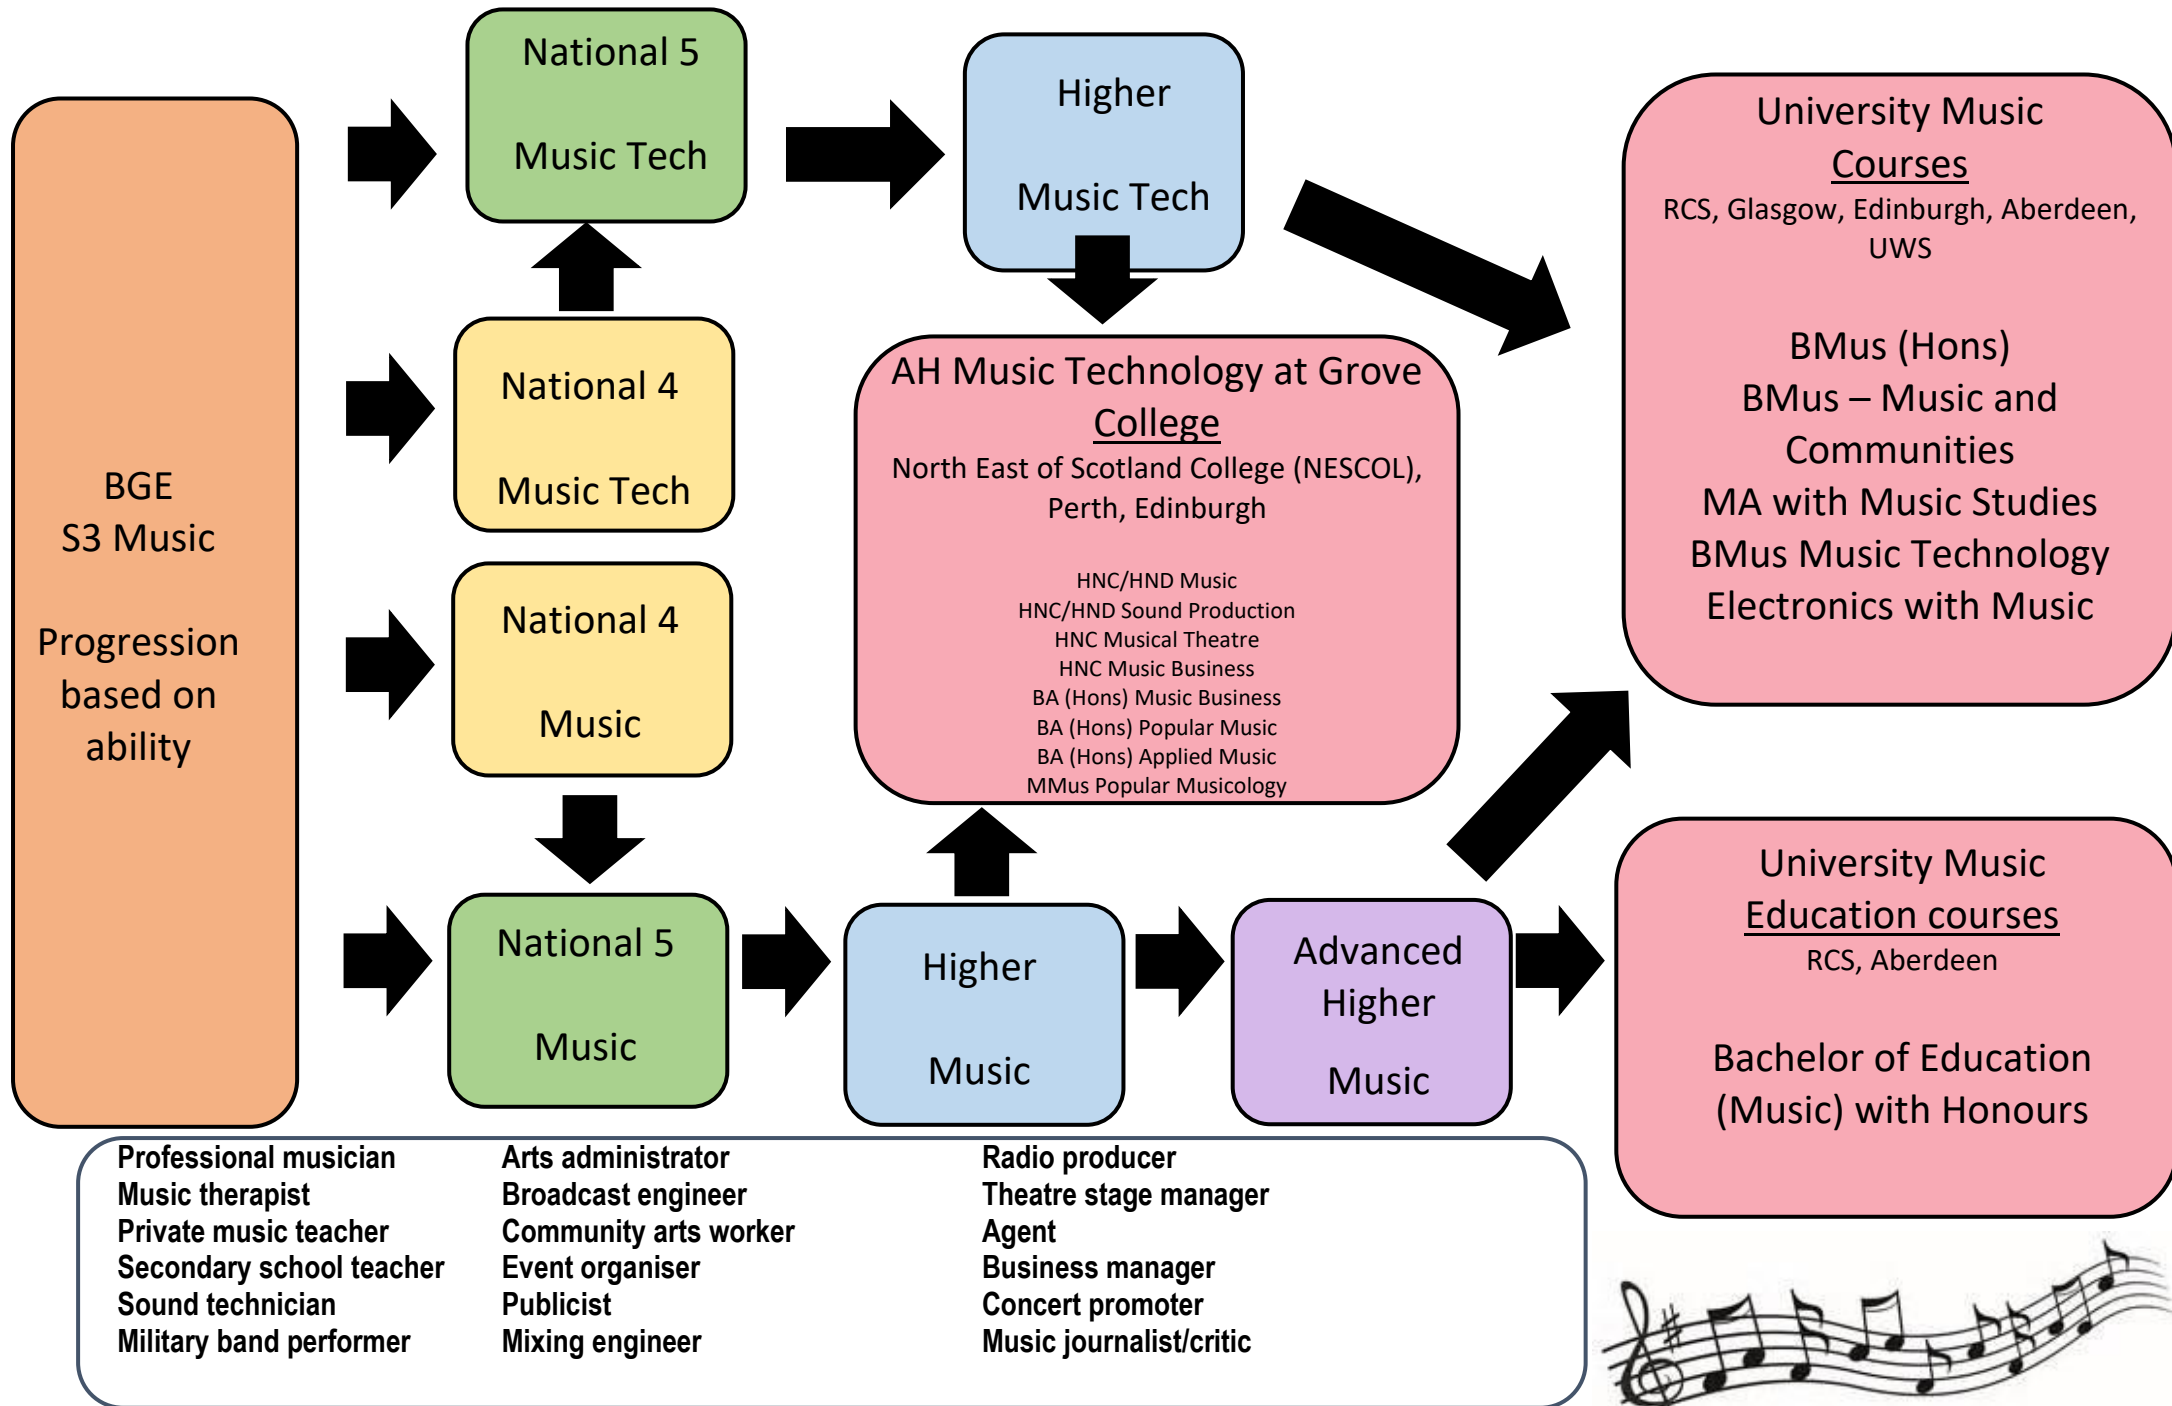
BGE
S3 Music

Progression based on ability

National 5

Music Tech

National 4

Music Tech

National 4

Music

National 5

Music

Higher

Music Tech

AH Music Technology at Grove College
North East of Scotland College (NESCOL), Perth, Edinburgh

HNC/HND Music
HNC/HND Sound Production
HNC Musical Theatre
HNC Music Business
BA (Hons) Music Business
BA (Hons) Popular Music
BA (Hons) Applied Music
MMus Popular Musicology

Higher

Music

Advanced Higher

Music

University Music Courses
RCS, Glasgow, Edinburgh, Aberdeen, UWS

BMus (Hons)
BMus – Music and Communities
MA with Music Studies
BMus Music Technology
Electronics with Music

University Music Education courses
RCS, Aberdeen

Bachelor of Education (Music) with Honours

Professional musician
Music therapist
Private music teacher
Secondary school teacher
Sound technician
Military band performer

Arts administrator
Broadcast engineer
Community arts worker
Event organiser
Publicist
Mixing engineer

Radio producer
Theatre stage manager
Agent
Business manager
Concert promoter
Music journalist/critic